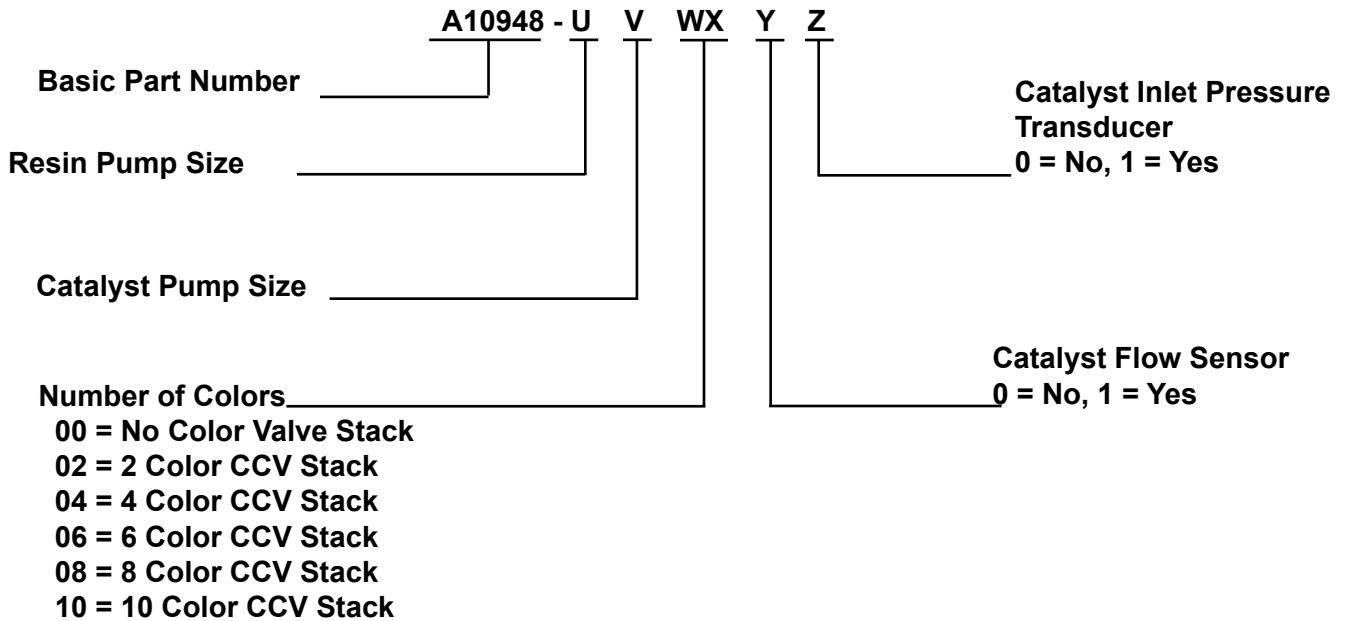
A10948 - U V WX Y Z

Basic Part Number

Resin Pump Size

Catalyst Pump Size

Number of Colors
00 = No Color Valve Stack
02 = 2 Color CCV Stack
04 = 4 Color CCV Stack
06 = 6 Color CCV Stack
08 = 8 Color CCV Stack
10 = 10 Color CCV Stack

Catalyst Inlet Pressure Transducer
0 = No, 1 = Yes

Catalyst Flow Sensor
0 = No, 1 = Yes